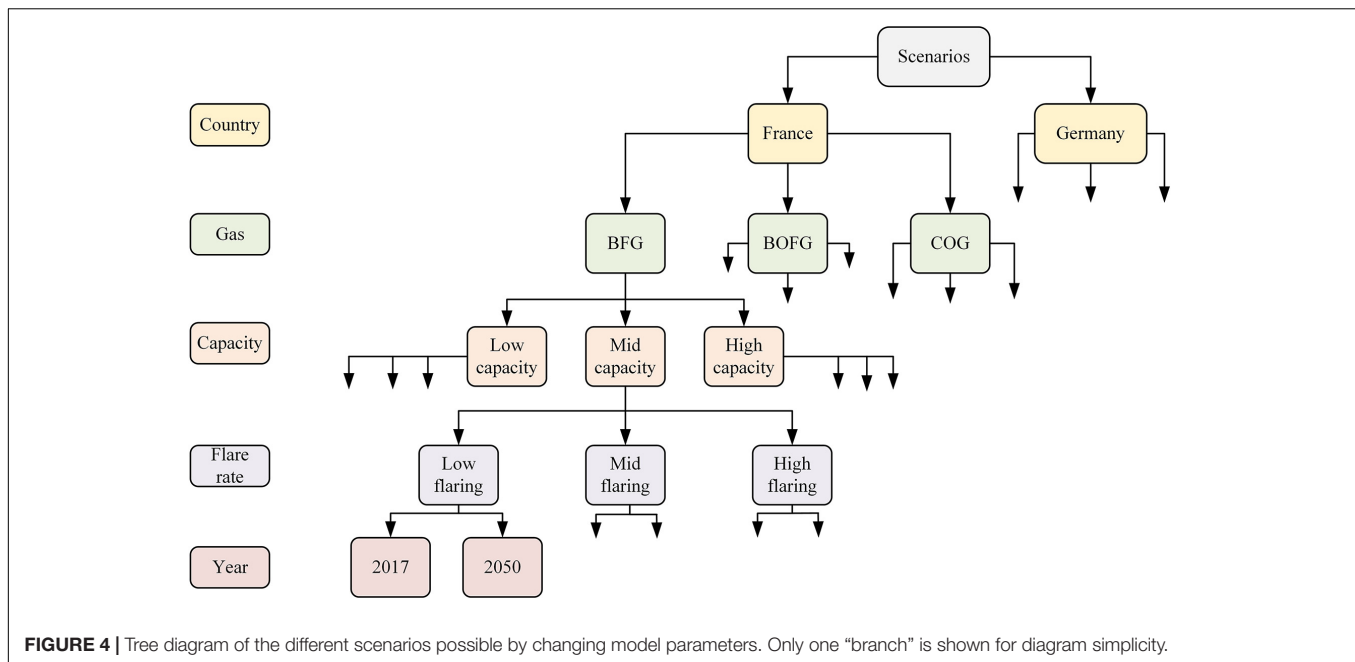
Scenarios

Country

France

Germany

Gas

BFG

BOFG

COG

Capacity

Low capacity

Mid capacity

High capacity

Flare rate

Low flaring

Mid flaring

High flaring

Year

2017

2050

**FIGURE 4 |** Tree diagram of the different scenarios possible by changing model parameters. Only one "branch" is shown for diagram simplicity.